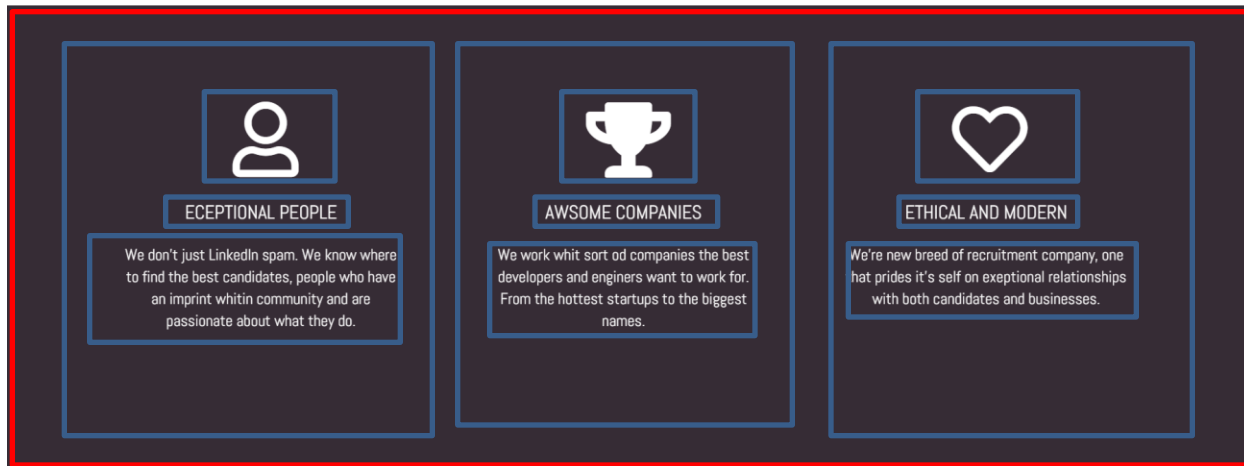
ECEPTIONAL PEOPLE

We don't just LinkedIn spam. We know where to find the best candidates, people who have an imprint whitin community and are passionate about what they do.

AWSOME COMPANIES

We work whit sort od companies the best developers and enginers want to work for. From the hottest startups to the biggest names.

ETHICAL AND MODERN

We're new breed of recruitment company, one hat prides it's self on exeptional relationships with both candidates and businesses.